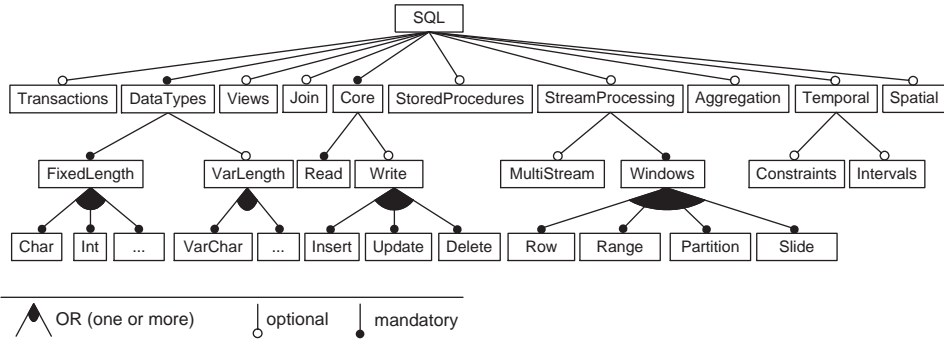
SQL

Transactions DataTypes Views Join Core StoredProcedures StreamProcessing Aggregation Temporal Spatial

FixedLength VarLength Read Write MultiStream Windows Constraints Intervals

Char Int ... VarChar ... Insert Update Delete Row Range Partition Slide

OR (one or more) optional mandatory